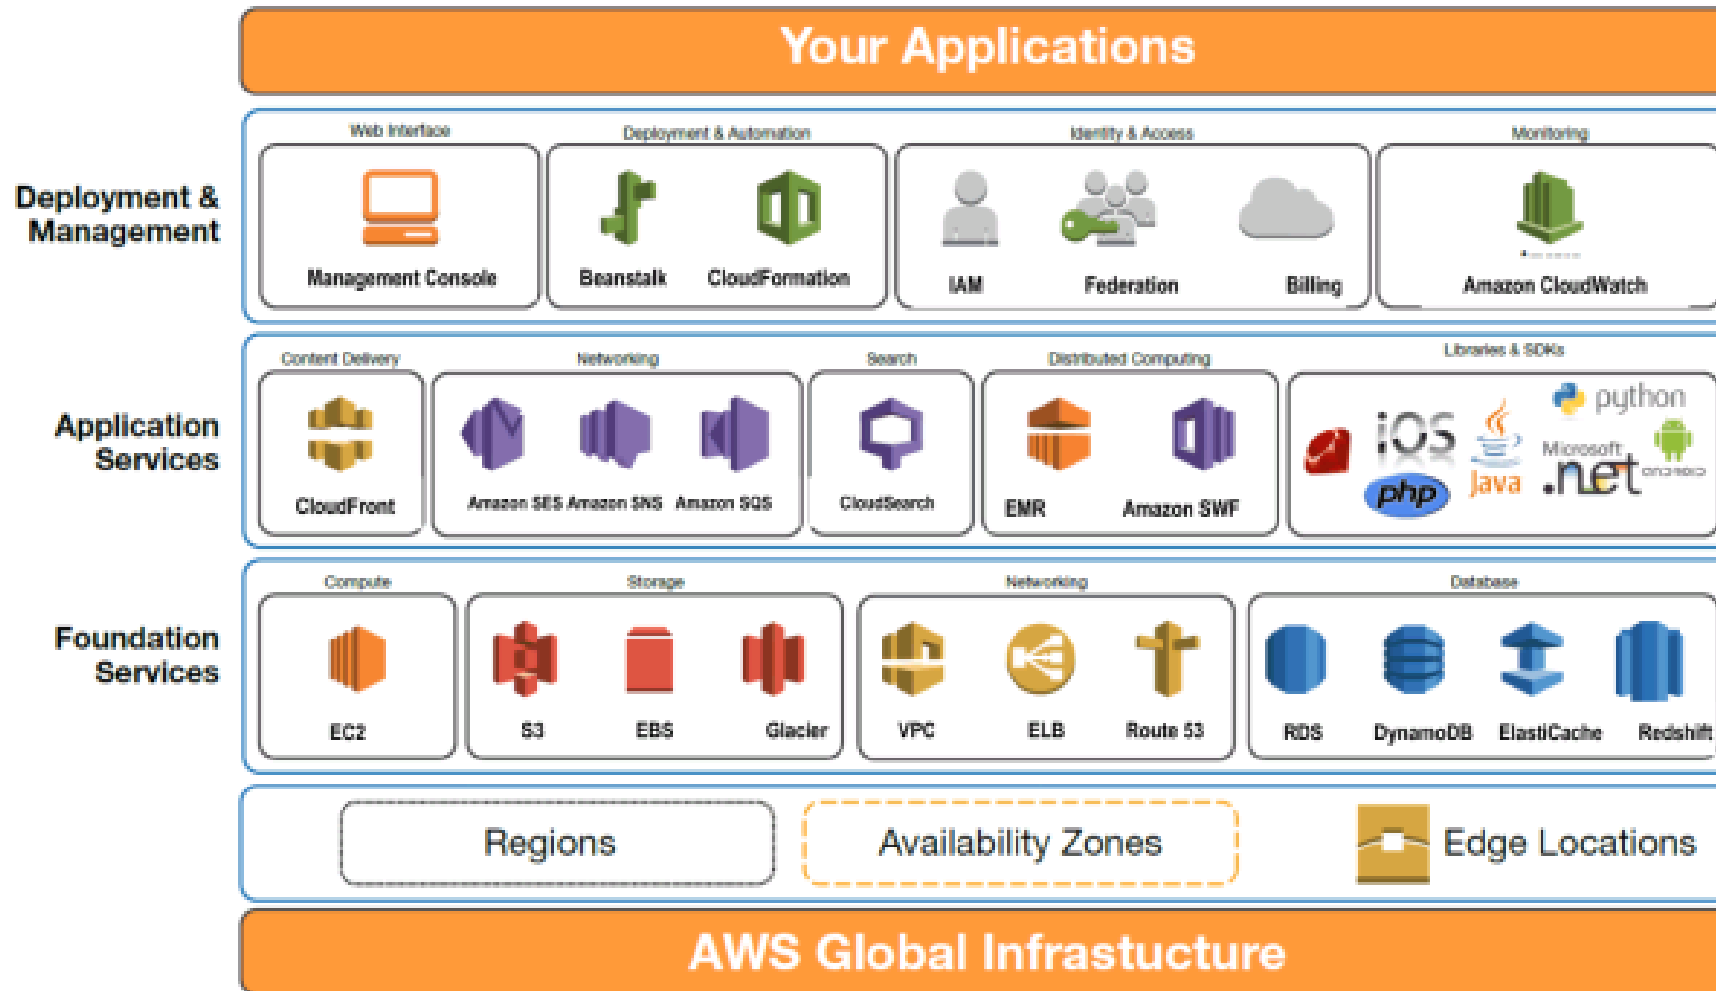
Your Applications

Deployment & Management

Web Interface
Management Console

Deployment & Automation
Beanstalk
CloudFormation

Identity & Access
IAM
Federation
Billing

Monitoring
Amazon CloudWatch

Application Services

Content Delivery
CloudFront

Networking
Amazon SES
Amazon SNS
Amazon SQS

Search
CloudSearch

Distributed Computing
EMR
Amazon SWF

Libraries & SDKs
iOS
php
python
Java
Microsoft .net
android

Foundation Services

Compute
EC2

Storage
S3
EBS
Glacier

Networking
VPC
ELB
Route 53

Database
RDS
DynamoDB
ElastiCache
Redshift

Regions
Availability Zones
Edge Locations

AWS Global Infrastucture